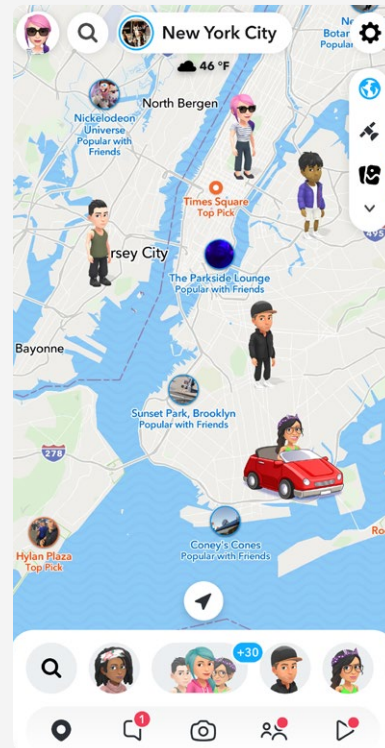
New York City

N
Botan
Garde

46 °F

North Bergen

Nickelodeon Universe
Popular with Friends

Times Square
Top Pick

rsey City

The Parkside Lounge
Popular with Friends

Bayonne

Sunset Park, Brooklyn
Popular with Friends

278

Hylan Plaza
Top Pick

Coney's Cones
Popular with Friends

Ro

+30

1